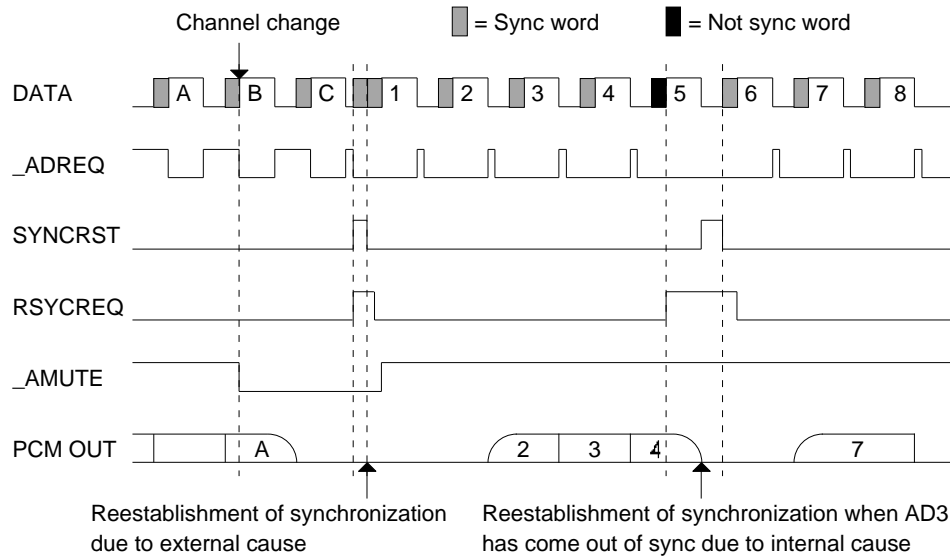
Channel change
= Sync word
= Not sync word

DATA
A
B
C
1
2
3
4
5
6
7
8

_ADREQ

SYNCRST

RSYCREQ

_AMUTE

PCM OUT
A
2
3
4
7

Reestablishment of synchronization due to external cause

Reestablishment of synchronization when AD3 has come out of sync due to internal cause